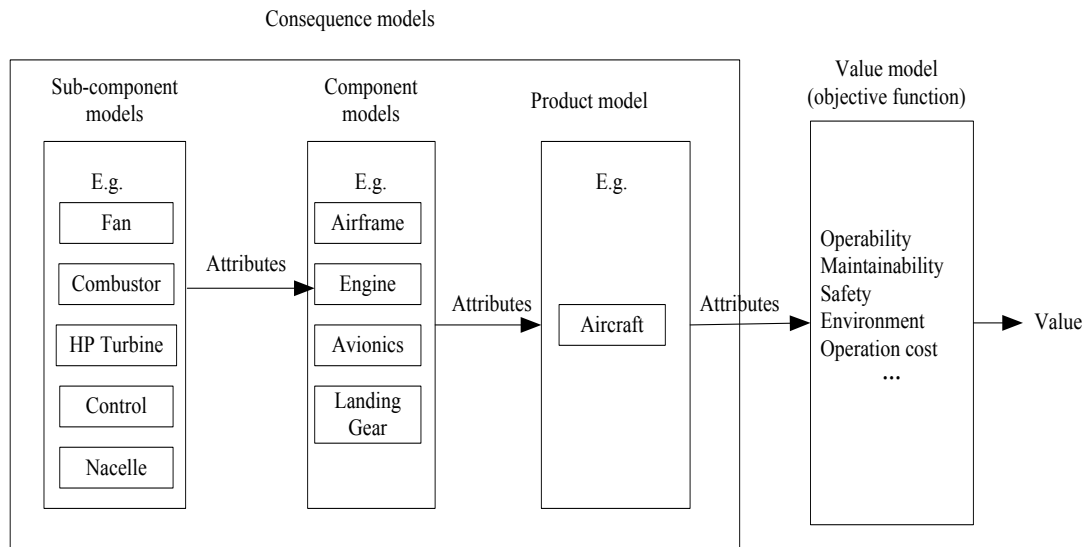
Consequence models

Sub-component models

E.g.

Fan

Combustor

HP Turbine

Control

Nacelle

Attributes

Component models

E.g.

Airframe

Engine

Avionics

Landing Gear

Attributes

Product model

E.g.

Aircraft

Attributes

Value model (objective function)

Operability
Maintainability
Safety
Environment
Operation cost
...

Value